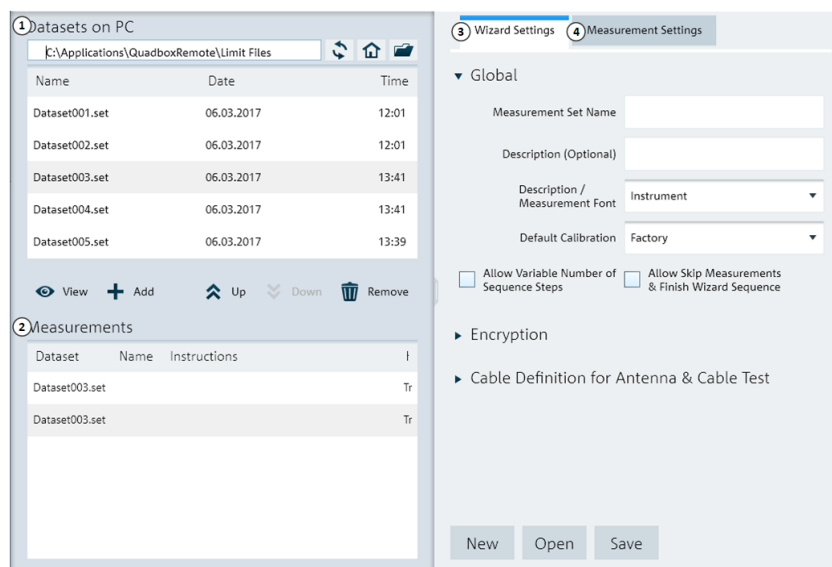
1 Datasets on PC

C:\Applications\QuadboxRemote\Limit Files

| Name | Date | Time |
|---|---|---|
| Dataset001.set | 06.03.2017 | 12:01 |
| Dataset002.set | 06.03.2017 | 12:01 |
| Dataset003.set | 06.03.2017 | 13:41 |
| Dataset004.set | 06.03.2017 | 13:41 |
| Dataset005.set | 06.03.2017 | 13:39 |

View Add Up Down Remove

2 Measurements

| Dataset | Name | Instructions | I |
|---|---|---|---|
| Dataset003.set | | | Tr |
| Dataset003.set | | | Tr |

3 Wizard Settings 4 Measurement Settings

▾ Global

Measurement Set Name

Description (Optional)

Description / Measurement Font Instrument

Default Calibration Factory

Allow Variable Number of Sequence Steps

Allow Skip Measurements & Finish Wizard Sequence

▸ Encryption

▸ Cable Definition for Antenna & Cable Test

New Open Save